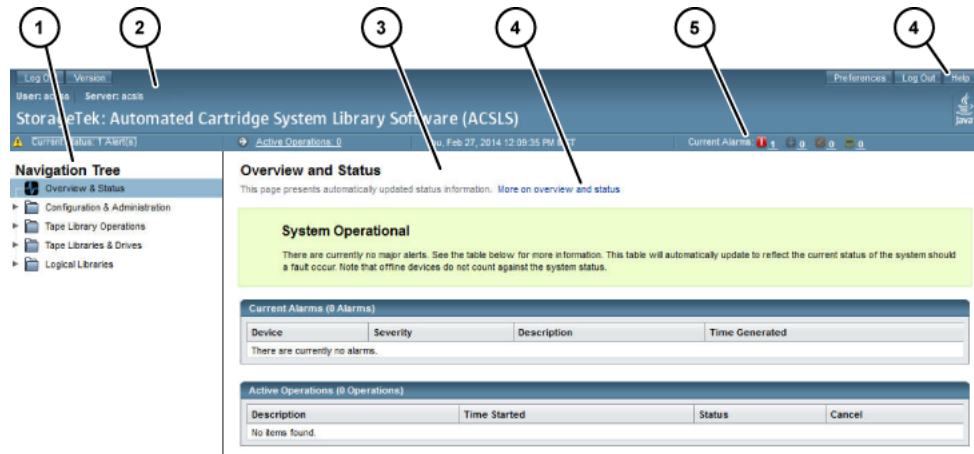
1
2
3
4
5
4

Log Out Version
User: acsls Server: acsls
StorageTek: Automated Cartridge System Library Software (ACSLS)
Preferences Log Out Help
Java

Current Status: 1 Alert(s)
Active Operations: 0
Thu, Feb 27, 2014 12:09:35 PM MST
Current Alarms: 1 0 0 0

Navigation Tree
Overview & Status
Configuration & Administration
Tape Library Operations
Tape Libraries & Drives
Logical Libraries

Overview and Status
This page presents automatically updated status information. More on overview and status

System Operational
There are currently no major alerts. See the table below for more information. This table will automatically update to reflect the current status of the system should a fault occur. Note that offline devices do not count against the system status.

Current Alarms (0 Alarms)

| Device | Severity | Description | Time Generated |
|---|---|---|---|
| There are currently no alarms. | | | |

Active Operations (0 Operations)

| Description | Time Started | Status | Cancel |
|---|---|---|---|
| No items found. | | | |